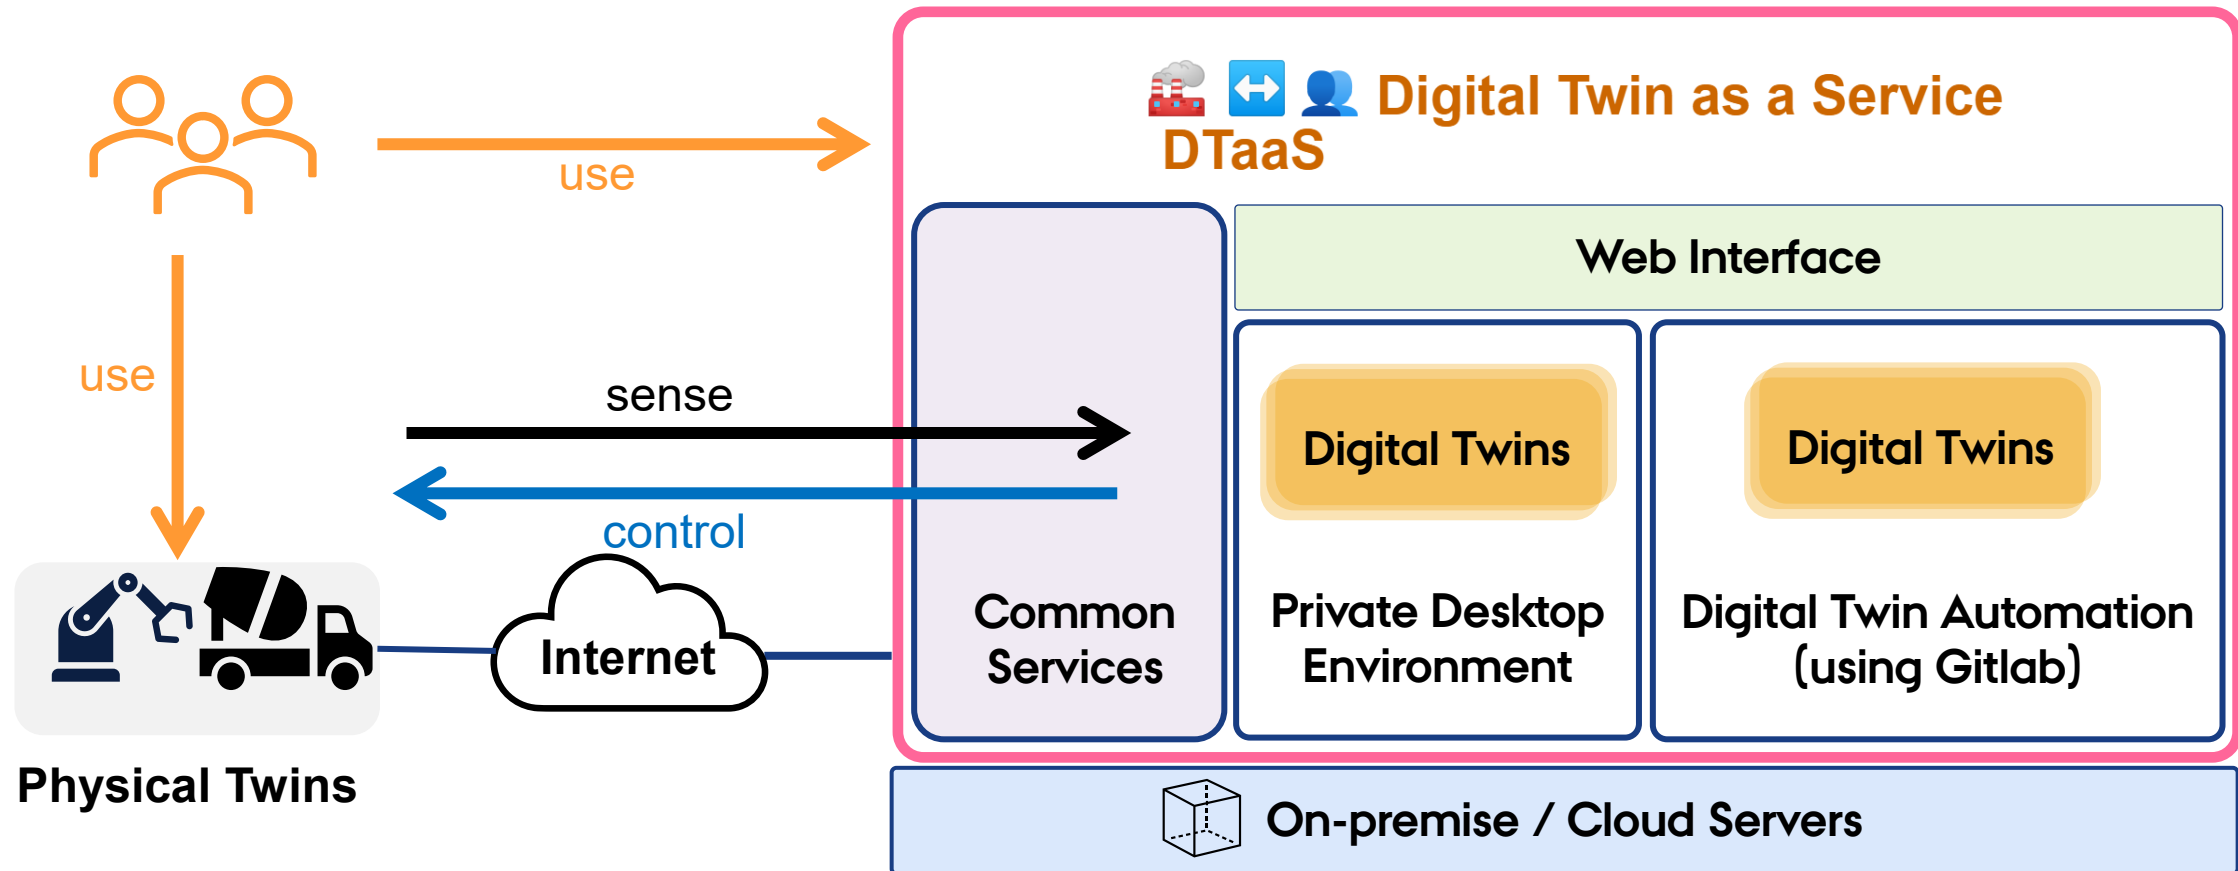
use

🏭 ↔️ 👥 Digital Twin as a Service DTaaS

Web Interface

use

sense

control

Digital Twins

Digital Twins

Internet

Common Services

Private Desktop Environment

Digital Twin Automation (using Gitlab)

Physical Twins

On-premise / Cloud Servers